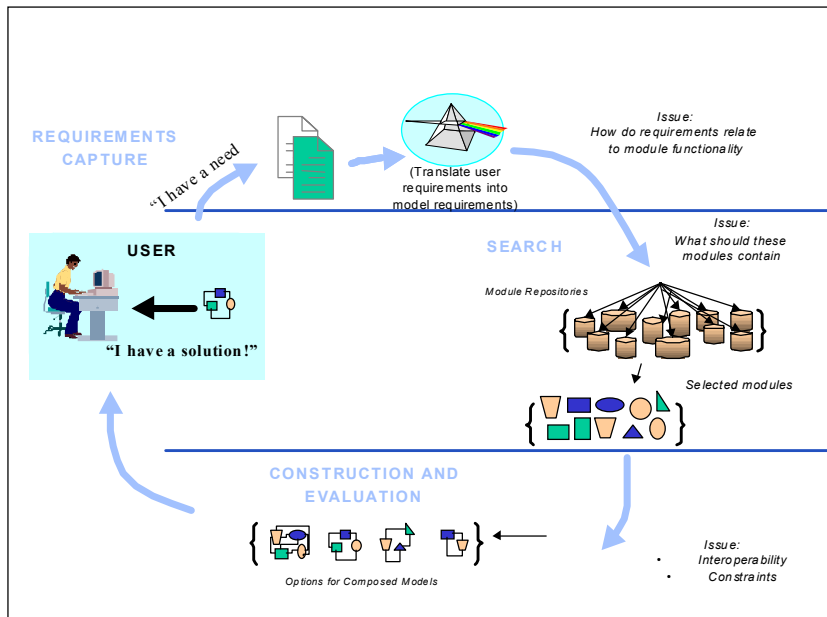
REQUIREMENTS CAPTURE

"I have a need"

(Translate user requirements into model requirements)

Issue:
How do requirements relate to module functionality

USER

"I have a solution!"

SEARCH

Issue:
What should these modules contain

Module Repositories

Selected modules

CONSTRUCTION AND EVALUATION

Options for Composed Models

Issue:
• Interoperability
• Constraints